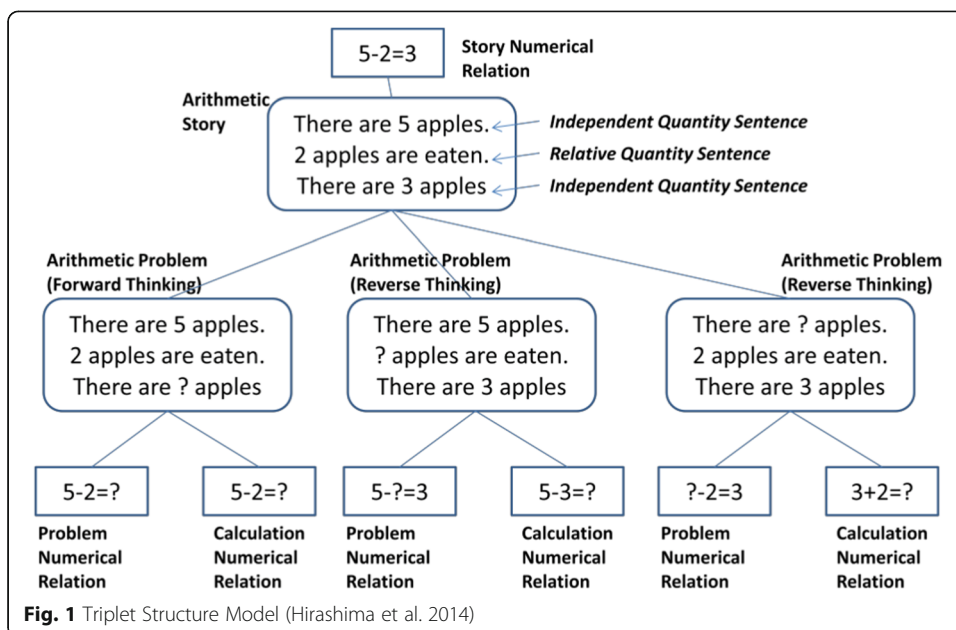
5-2=3

Story Numerical Relation

Arithmetic Story

There are 5 apples.
2 apples are eaten.
There are 3 apples

Independent Quantity Sentence
Relative Quantity Sentence
Independent Quantity Sentence

Arithmetic Problem (Forward Thinking)

There are 5 apples.
2 apples are eaten.
There are ? apples

Arithmetic Problem (Reverse Thinking)

There are 5 apples.
? apples are eaten.
There are 3 apples

Arithmetic Problem (Reverse Thinking)

There are ? apples.
2 apples are eaten.
There are 3 apples

5-2=?

Problem Numerical Relation

5-2=?

Calculation Numerical Relation

5-?=3

Problem Numerical Relation

5-3=?

Calculation Numerical Relation

?-2=3

Problem Numerical Relation

3+2=?

Calculation Numerical Relation

Fig. 1 Triplet Structure Model (Hirashima et al. 2014)